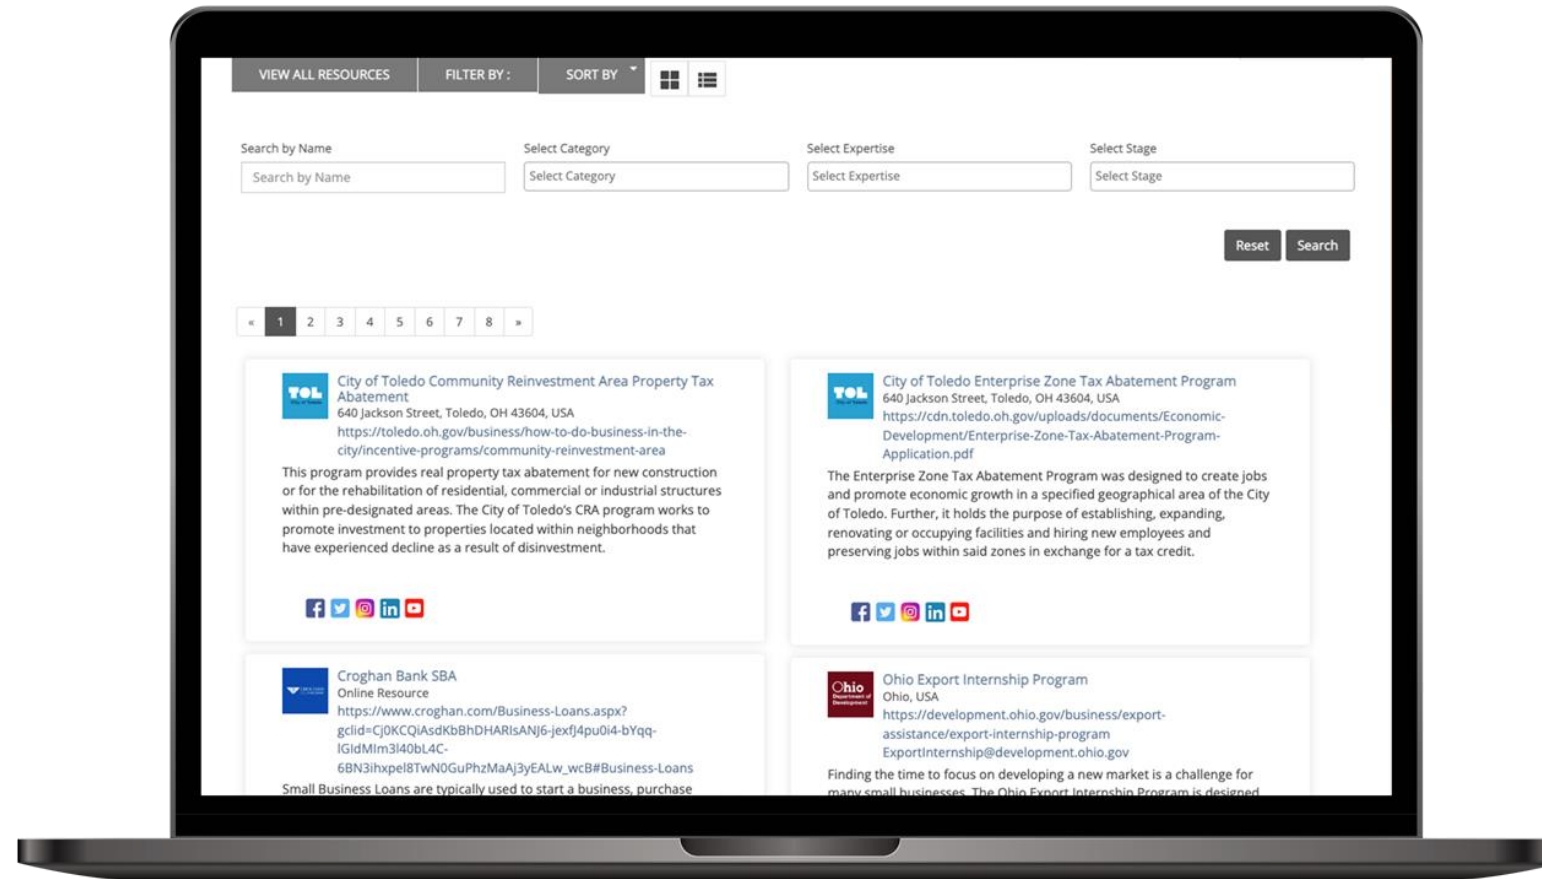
VIEW ALL RESOURCES | FILTER BY : | SORT BY

Search by Name
Search by Name

Select Category
Select Category

Select Expertise
Select Expertise

Select Stage
Select Stage

Reset Search

« 1 2 3 4 5 6 7 8 »

TOL

City of Toledo Community Reinvestment Area Property Tax Abatement
640 Jackson Street, Toledo, OH 43604, USA
https://toledo.oh.gov/business/how-to-do-business-in-the-city/incentive-programs/community-reinvestment-area

This program provides real property tax abatement for new construction or for the rehabilitation of residential, commercial or industrial structures within pre-designated areas. The City of Toledo's CRA program works to promote investment to properties located within neighborhoods that have experienced decline as a result of disinvestment.

TOL

City of Toledo Enterprise Zone Tax Abatement Program
640 Jackson Street, Toledo, OH 43604, USA
https://cdn.toledo.oh.gov/uploads/documents/Economic-Development/Enterprise-Zone-Tax-Abatement-Program-Application.pdf

The Enterprise Zone Tax Abatement Program was designed to create jobs and promote economic growth in a specified geographical area of the City of Toledo. Further, it holds the purpose of establishing, expanding, renovating or occupying facilities and hiring new employees and preserving jobs within said zones in exchange for a tax credit.

Croghan Bank SBA
Online Resource
https://www.croghan.com/Business-Loans.aspx?gclid=Cj0KCQiAsdKbBhDHARIsANJ6-jexfJ4pu0i4-bYqq-lGldMlm3l40bL4C-6BN3ihxpel8TwN0GuPhzMaAj3yEALw_wcB#Business-Loans
Small Business Loans are typically used to start a business, purchase

Ohio

Ohio Export Internship Program
Ohio, USA
https://development.ohio.gov/business/export-assistance/export-internship-program
ExportInternship@development.ohio.gov
Finding the time to focus on developing a new market is a challenge for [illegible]